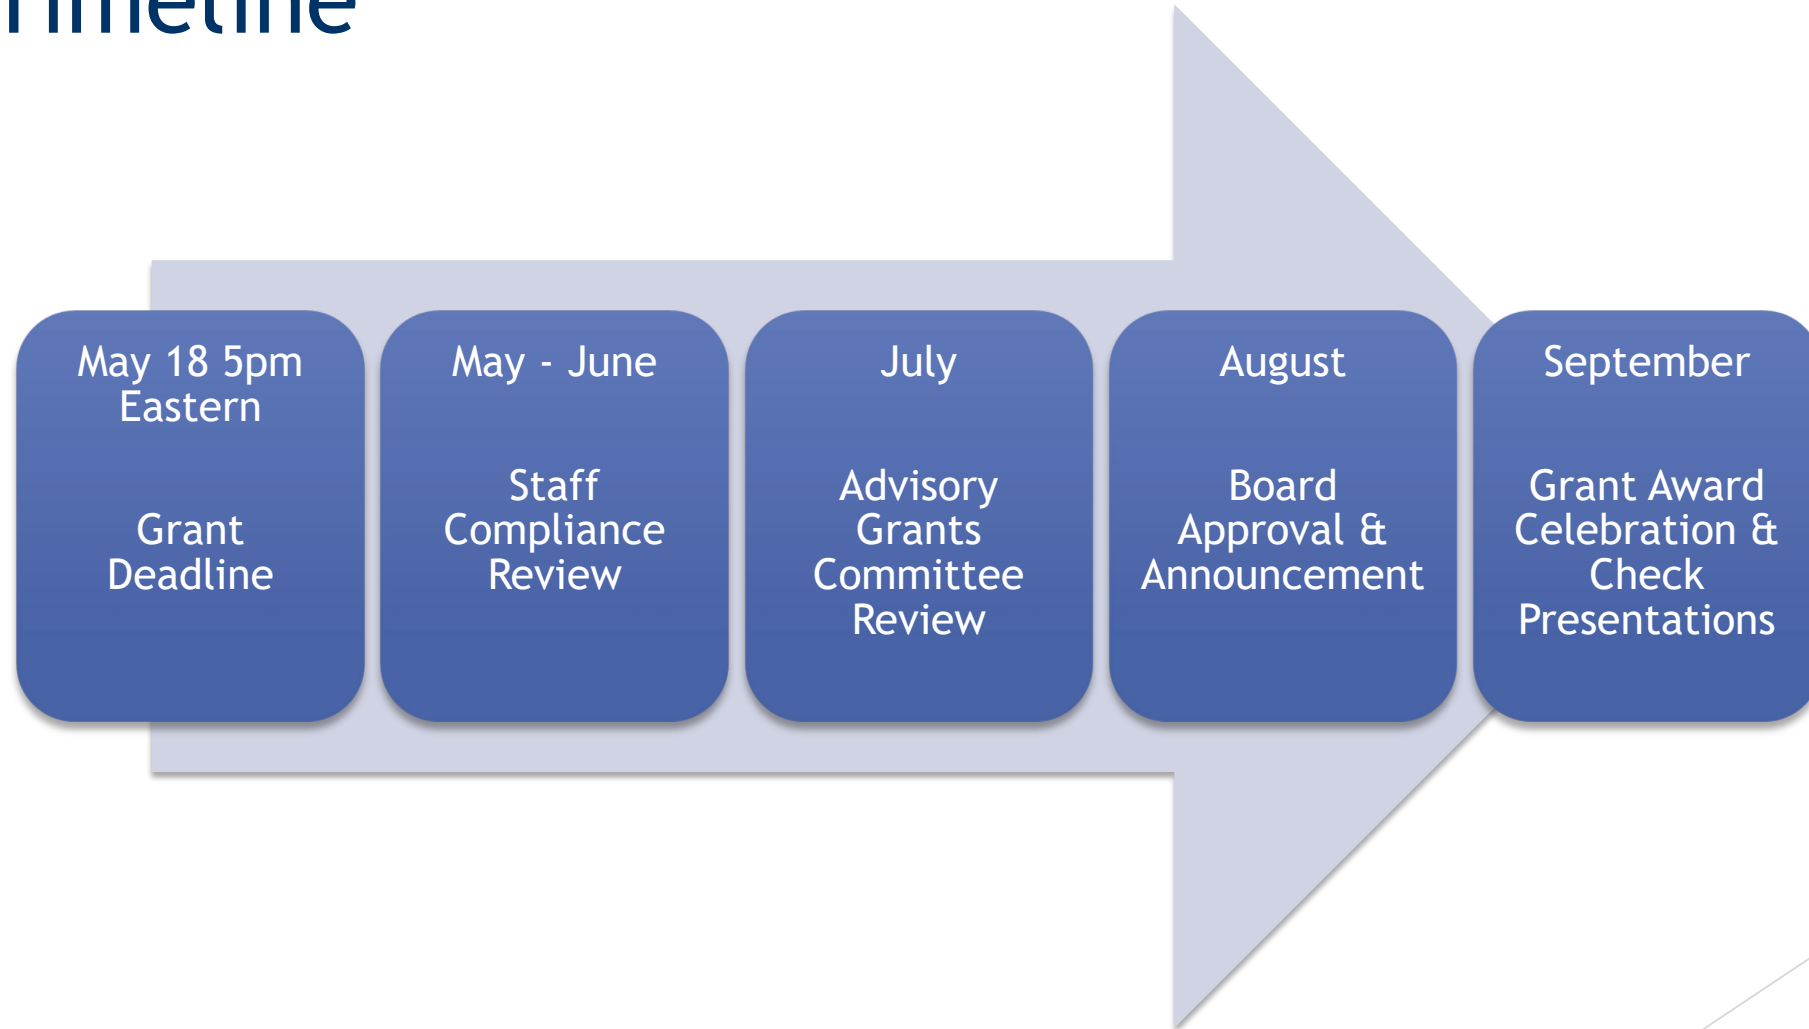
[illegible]

May 18 5pm Eastern

Grant Deadline

May - June

Staff Compliance Review

July

Advisory Grants Committee Review

August

Board Approval & Announcement

September

Grant Award Celebration & Check Presentations